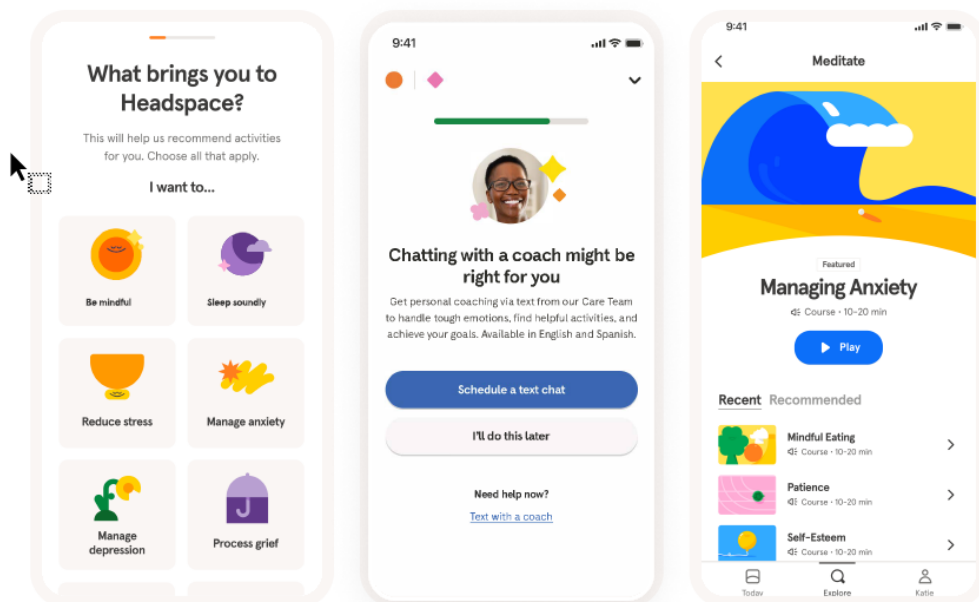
What brings you to Headspace?

This will help us recommend activities for you. Choose all that apply.

I want to...

Be mindful

Sleep soundly

Reduce stress

Manage anxiety

Manage depression

Process grief

9:41

Chatting with a coach might be right for you

Get personal coaching via text from our Care Team to handle tough emotions, find helpful activities, and achieve your goals. Available in English and Spanish.

Schedule a text chat

I'll do this later

Need help now?

Text with a coach

9:41

Meditate

Featured

Managing Anxiety

Course • 10-20 min

Play

Recent Recommended

Mindful Eating
Course • 10-20 min

Patience
Course • 10-20 min

Self-Esteem
Course • 10-20 min

Today

Explore

Katie